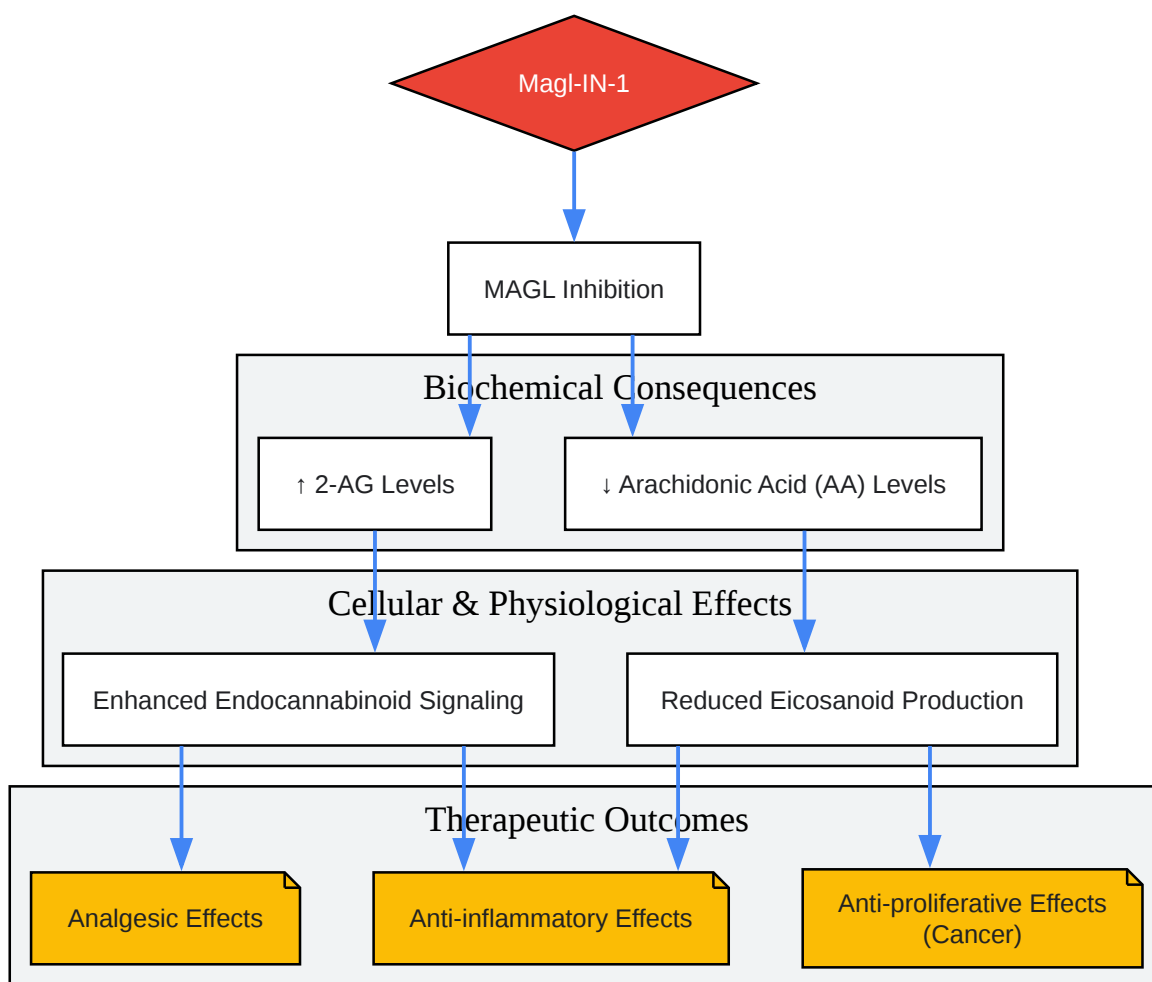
Magl-IN-1

MAGL Inhibition

Biochemical Consequences

↑ 2-AG Levels

↓ Arachidonic Acid (AA) Levels

Cellular & Physiological Effects

Enhanced Endocannabinoid Signaling

Reduced Eicosanoid Production

Therapeutic Outcomes

Analgesic Effects

Anti-inflammatory Effects

Anti-proliferative Effects (Cancer)